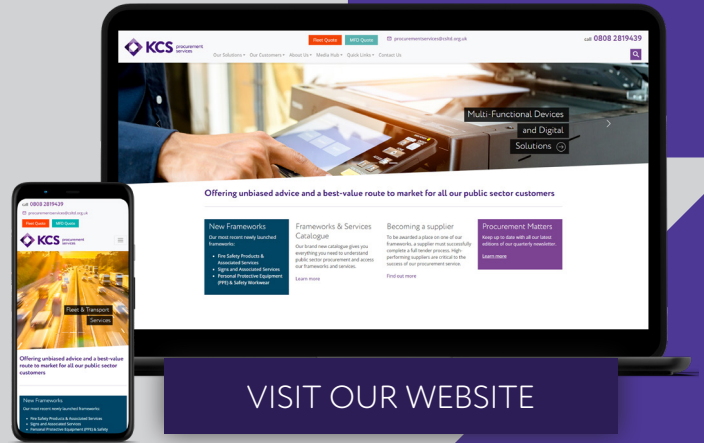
KCS procurement services

Fleet Quote MFD Quote procurementservices@kcsltd.org.uk call 0808 2819439

Our Solutions ▾ Our Customers ▾ About Us ▾ Media Hub ▾ Quick Links ▾ Contact Us

Multi-Functional Devices and Digital Solutions

Offering unbiased advice and a best-value route to market for all our public sector customers

New Frameworks
Our most recent newly launched frameworks:
• Fire Safety Products & Associated Services
• Signs and Associated Services
• Personal Protective Equipment (PPE) & Safety Workwear

Frameworks & Services Catalogue
Our brand new catalogue gives you everything you need to understand public sector procurement and access our frameworks and services.
Learn more

Becoming a supplier
To be awarded a place on one of our frameworks, a supplier must successfully complete a full tender process. High performing suppliers are critical to the success of our procurement service.
Find out more

Procurement Matters
Keep up to date with all our latest editions of our quarterly newsletter.
Learn more

call 0808 2819439
procurementservices@kcsltd.org.uk
Fleet Quote MFD Quote
KCS procurement services

Fleet & Transport Services

Offering unbiased advice and a best-value route to market for all our public sector customers

New Frameworks
Our most recent newly launched frameworks:
• Fire Safety Products & Associated Services
• Signs and Associated Services
• Personal Protective Equipment (PPE) & Safety

VISIT OUR WEBSITE